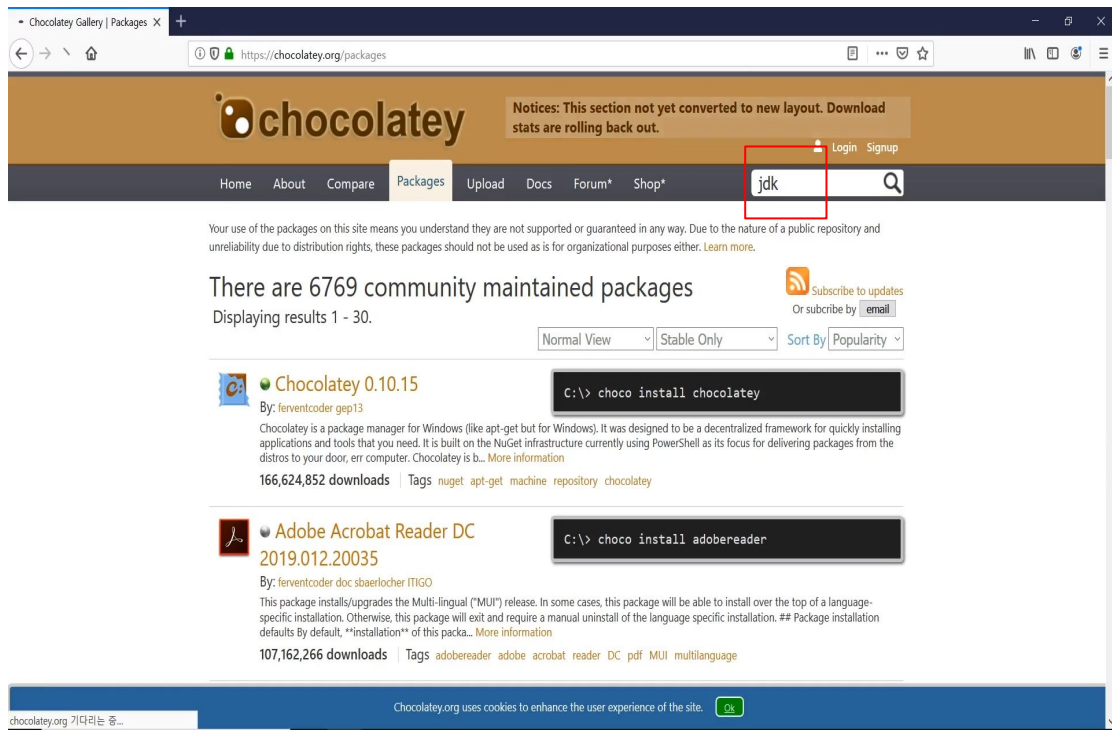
Chocolatey Gallery | Packages ×

https://chocolatey.org/packages

chocolatey

Notices: This section not yet converted to new layout. Download stats are rolling back out.

Login Signup

Home About Compare Packages Upload Docs Forum* Shop*

jdk

Your use of the packages on this site means you understand they are not supported or guaranteed in any way. Due to the nature of a public repository and unreliability due to distribution rights, these packages should not be used as is for organizational purposes either. Learn more.

There are 6769 community maintained packages

Displaying results 1 - 30.

Subscribe to updates

Or subcribe by email

Normal View

Stable Only

Sort By Popularity

Chocolatey 0.10.15

By: ferventcoder gep13

C:\> choco install chocolatey

Chocolatey is a package manager for Windows (like apt-get but for Windows). It was designed to be a decentralized framework for quickly installing applications and tools that you need. It is built on the NuGet infrastructure currently using PowerShell as its focus for delivering packages from the distros to your door, err computer. Chocolatey is b... More information

166,624,852 downloads | Tags nuget apt-get machine repository chocolatey

Adobe Acrobat Reader DC 2019.012.20035

By: ferventcoder doc sbaerlocher ITIGO

C:\> choco install adobereader

This package installs/upgrades the Multi-lingual ("MUI") release. In some cases, this package will be able to install over the top of a language-specific installation. Otherwise, this package will exit and require a manual uninstall of the language specific installation. ## Package installation defaults By default, **installation** of this packa... More information

107,162,266 downloads | Tags adobereader adobe acrobat reader DC pdf MUI multilanguage

chocolatey.org 기다리는 중...

Chocolatey.org uses cookies to enhance the user experience of the site.

Ok